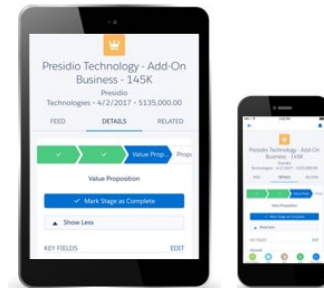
Presidio Technology - Add-On Business - 145K

Presidio Technologies • 4/2/2017 • $135,000.00

FEED

DETAILS

RELATED

Value Prop...

Prop

Value Proposition

Mark Stage as Complete

Show Less

KEY FIELDS

EDIT

Presidio Technology - Add-On Business - 145K

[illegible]

Value Prop...

Value Proposition

Mark Stage as Complete

Show Less